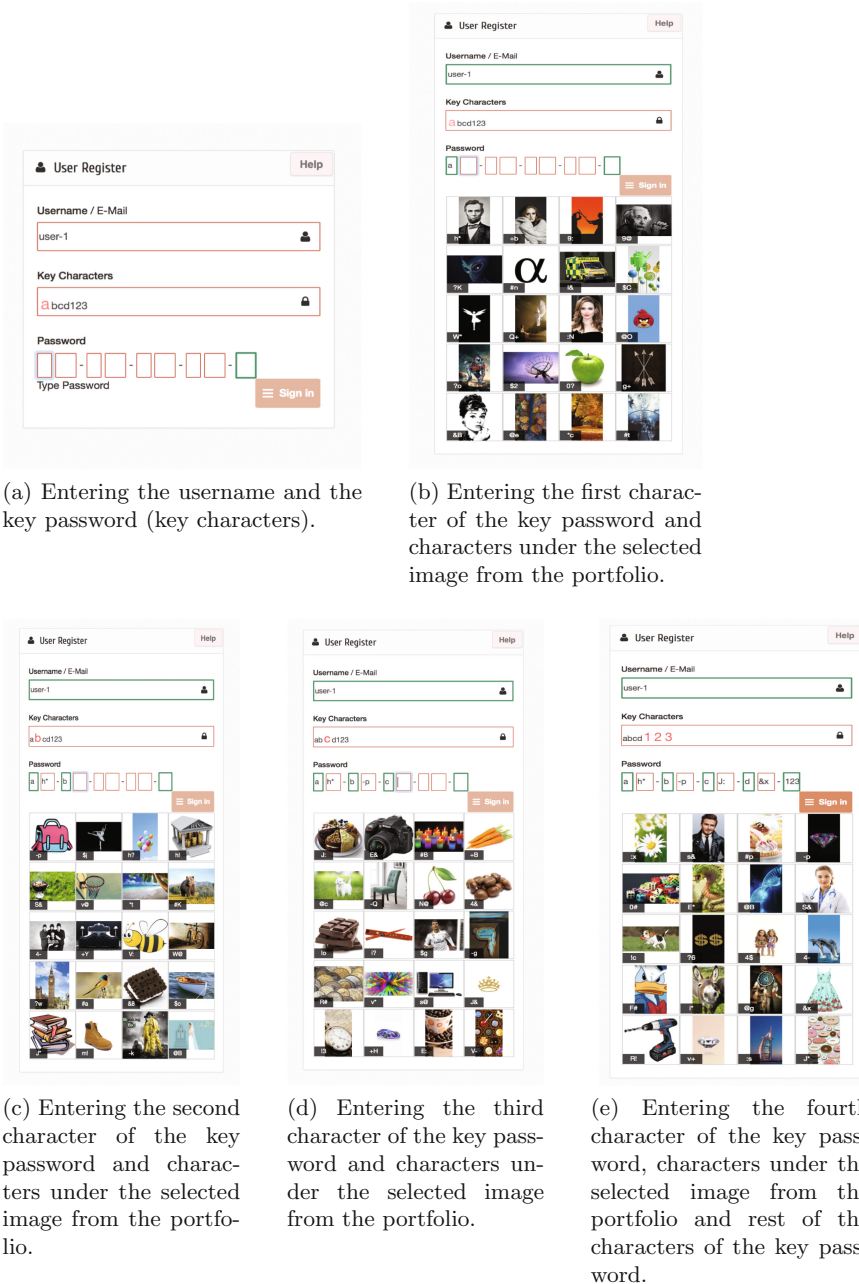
User Register
Help
Username / E-Mail
user-1
Key Characters
abcd123
Password
- - - -
Type Password
Sign in

(a) Entering the username and the key password (key characters).

User Register
Help
Username / E-Mail
user-1
Key Characters
abcd123
Password
a - - - -
Sign in
h* =b 9: 9@
?K #n I& $C
W* Q+ :N @O
7o $2 07 g+
&B @e *c #t

(b) Entering the first character of the key password and characters under the selected image from the portfolio.

User Register
Help
Username / E-Mail
user-1
Key Characters
abcd123
Password
a h* - b - - -
Sign in
-p $| h? h!
S& v@ *I #K
4- +Y V: W@
?w #a &8 $c
J* m! -k @8

(c) Entering the second character of the key password and characters under the selected image from the portfolio.

User Register
Help
Username / E-Mail
user-1
Key Characters
abcd123
Password
a h* - b -p - c - -
Sign in
J: E& #B =B
@c -Q N@ 4&
!o !? $g -g
R# v* s@ J&
!3 +H E: V-

(d) Entering the third character of the key password and characters under the selected image from the portfolio.

User Register
Help
Username / E-Mail
user-1
Key Characters
abcd 1 2 3
Password
a h* - b -p - c J: - d &x - 123
Sign in
:x s& #p -p
0# E* @B S&
!c ?6 4$ 4-
F# !* @g &x
R! v+ :s J*

(e) Entering the fourth character of the key password, characters under the selected image from the portfolio and rest of the characters of the key password.